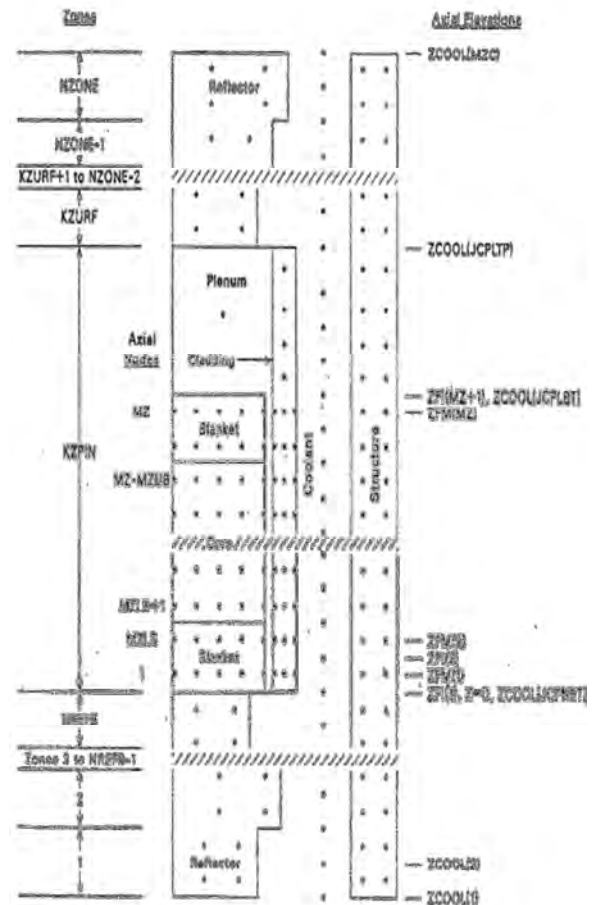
Zones

Axial Elevations

NZONE

Reflector

ZCOOL(MZC)

NZONE-1

KZURF+1 to NZONE-2

KZURF

ZCOOL(JCPLTP)

Plenum

Axial Nodes

Cladding

KZPIN

MZ

Blanket

ZF(MZ+1), ZCOOL(JCPLBT)

ZF(MZ)

MZ-MZUB

Coolant

Structure

Core

MZLB+1

MZLB

Blanket

1

ZF(3)

ZF(2)

ZF(1)

ZF(1, Z=0, ZCOOL(JCPNBT)

NREFB

Zones 3 to NREFB-1

2

1

Reflector

ZCOOL(2)

ZCOOL(1)